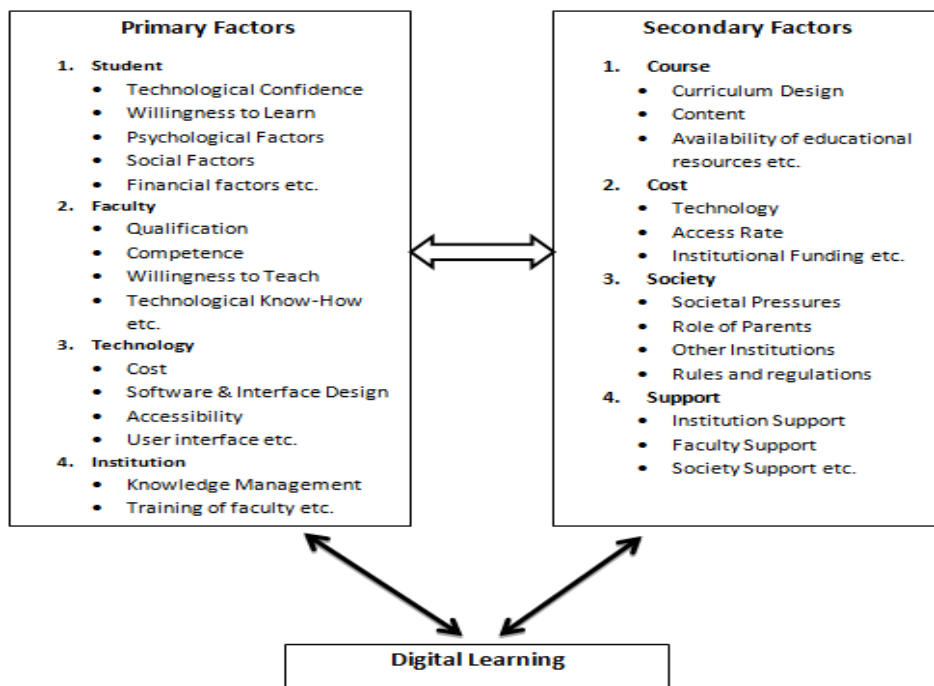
**Primary Factors**

1. **Student**
- Technological Confidence
- Willingness to Learn
- Psychological Factors
- Social Factors
- Financial factors etc.

2. **Faculty**
- Qualification
- Competence
- Willingness to Teach
- Technological Know-How etc.

3. **Technology**
- Cost
- Software & Interface Design
- Accessibility
- User interface etc.

4. **Institution**
- Knowledge Management
- Training of faculty etc.

**Secondary Factors**

1. **Course**
- Curriculum Design
- Content
- Availability of educational resources etc.

2. **Cost**
- Technology
- Access Rate
- Institutional Funding etc.

3. **Society**
- Societal Pressures
- Role of Parents
- Other Institutions
- Rules and regulations

4. **Support**
- Institution Support
- Faculty Support
- Society Support etc.

**Digital Learning**